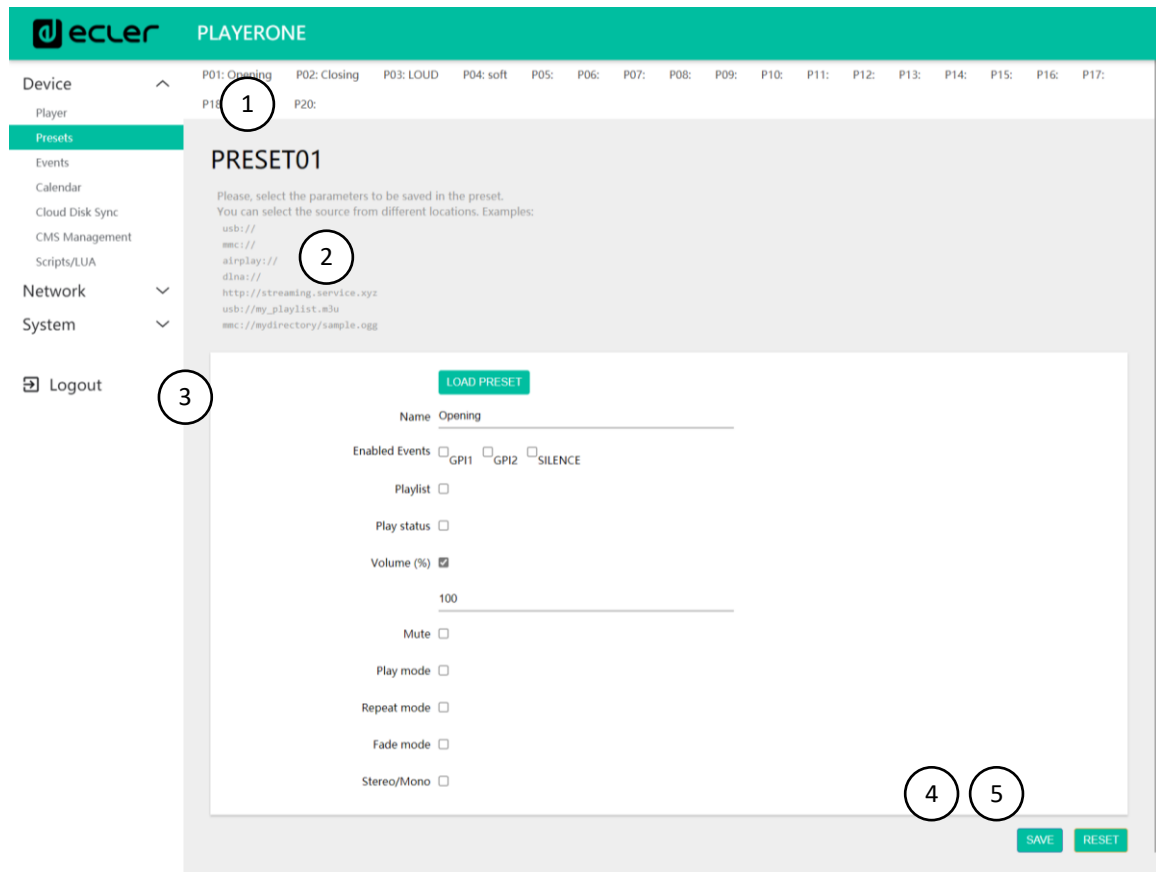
ecler PLAYERONE

Device
Player
Presets
Events
Calendar
Cloud Disk Sync
CMS Management
Scripts/LUA
Network
System

Logout

P01: Opening P02: Closing P03: LOUD P04: soft P05: P06: P07: P08: P09: P10: P11: P12: P13: P14: P15: P16: P17: P18 P20:

1

PRESET01

Please, select the parameters to be saved in the preset.
You can select the source from different locations. Examples:
usb://
mmc://
airplay://
dlna://
http://streaming.service.xyz
usb://my_playlist.m3u
mmc://mydirectory/sample.ogg

2

3

LOAD PRESET

Name Opening

Enabled Events GPI1 GPI2 SILENCE

Playlist

Play status

Volume (%)

100

Mute

Play mode

Repeat mode

Fade mode

Stereo/Mono

4 5

SAVE RESET